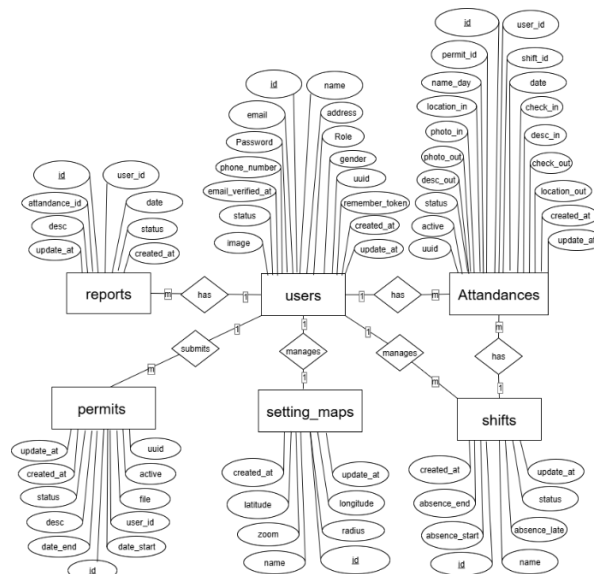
id
user_id
permit_id
shift_id
name_day
date
location_in
check_in
photo_in
desc_in
photo_out
check_out
desc_out
location_out
status
created_at
active
update_at
uuid

id
name
email
address
Password
Role
phone_number
gender
email_verified_at
uuid
status
remember_token
image
created_at
update_at

id
user_id
attandance_id
date
desc
status
update_at
created_at

reports
has
m
1
users
1
has
m
Attandances

1
submits
m
1
manages
1
1
manages
m
m
has
1

permits
setting_maps
shifts

update_at
uuid
created_at
active
status
file
desc
user_id
date_end
date_start
id

created_at
update_at
latitude
longitude
zoom
radius
name
id

created_at
update_at
absence_end
status
absence_start
absence_late
id
name